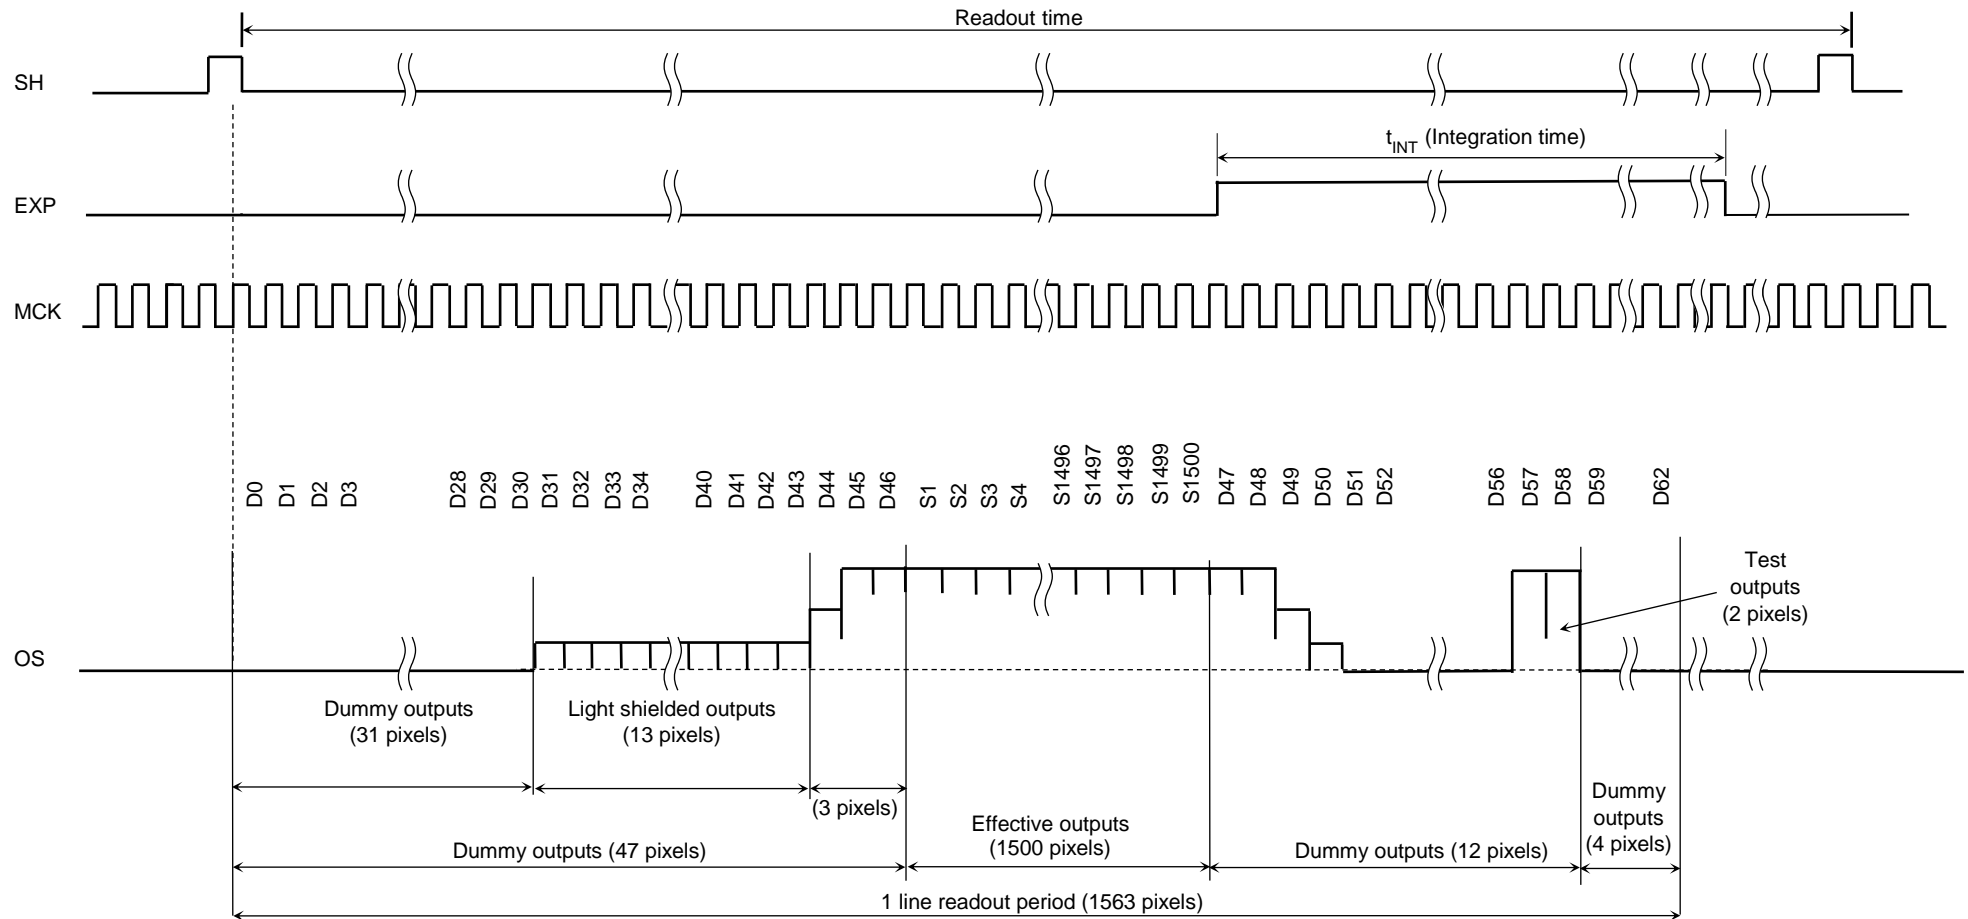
Readout time

SH

$t_{INT}$ (Integration time)

EXP

MCK

D0 D1 D2 D3 D28 D29 D30 D31 D32 D33 D34 D40 D41 D42 D43 D44 D45 D46 S1 S2 S3 S4 S1496 S1497 S1498 S1499 S1500 D47 D48 D49 D50 D51 D52 D56 D57 D58 D59 D62

Test outputs (2 pixels)

OS

Dummy outputs (31 pixels)

Light shielded outputs (13 pixels)

(3 pixels)

Effective outputs (1500 pixels)

Dummy outputs (4 pixels)

Dummy outputs (47 pixels)

Dummy outputs (12 pixels)

1 line readout period (1563 pixels)